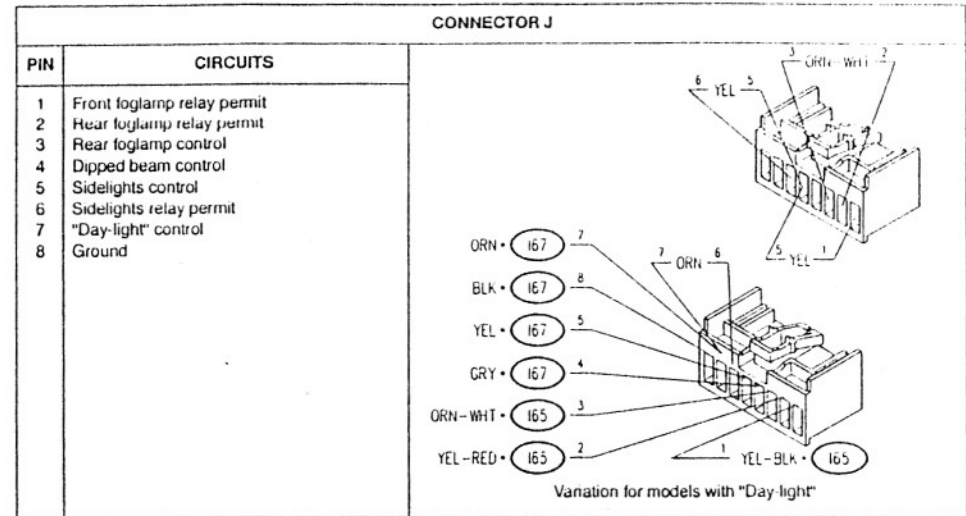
CONNECTOR J

| PIN | CIRCUITS |
|---|---|
| 1 | Front foglamp relay permit |
| 2 | Rear foglamp relay permit |
| 3 | Rear foglamp control |
| 4 | Dipped beam control |
| 5 | Sidelights control |
| 6 | Sidelights relay permit |
| 7 | "Day-light" control |
| 8 | Ground |

6 YEL 5 3 ORN-WHT 2
5 YEL 1

ORN • 167 7
BLK • 167 8
YEL • 167 5
GRY • 167 4
ORN-WHT • 165 3
YEL-RED • 165 2
7 ORN 6
1 YEL-BLK • 165

Variation for models with "Day-light"